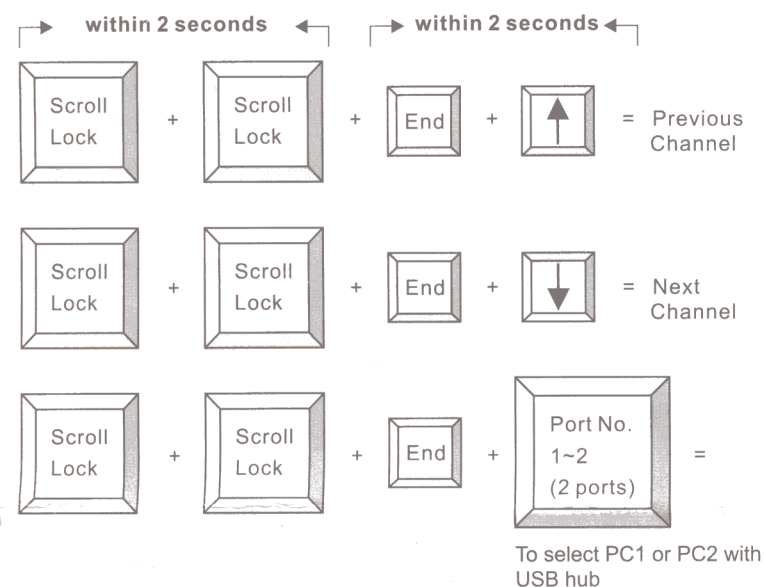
within 2 seconds within 2 seconds

Scroll Lock + Scroll Lock + End + ↑ = Previous Channel

Scroll Lock + Scroll Lock + End + ↓ = Next Channel

Scroll Lock + Scroll Lock + End + Port No. 1~2 (2 ports) =

To select PC1 or PC2 with USB hub